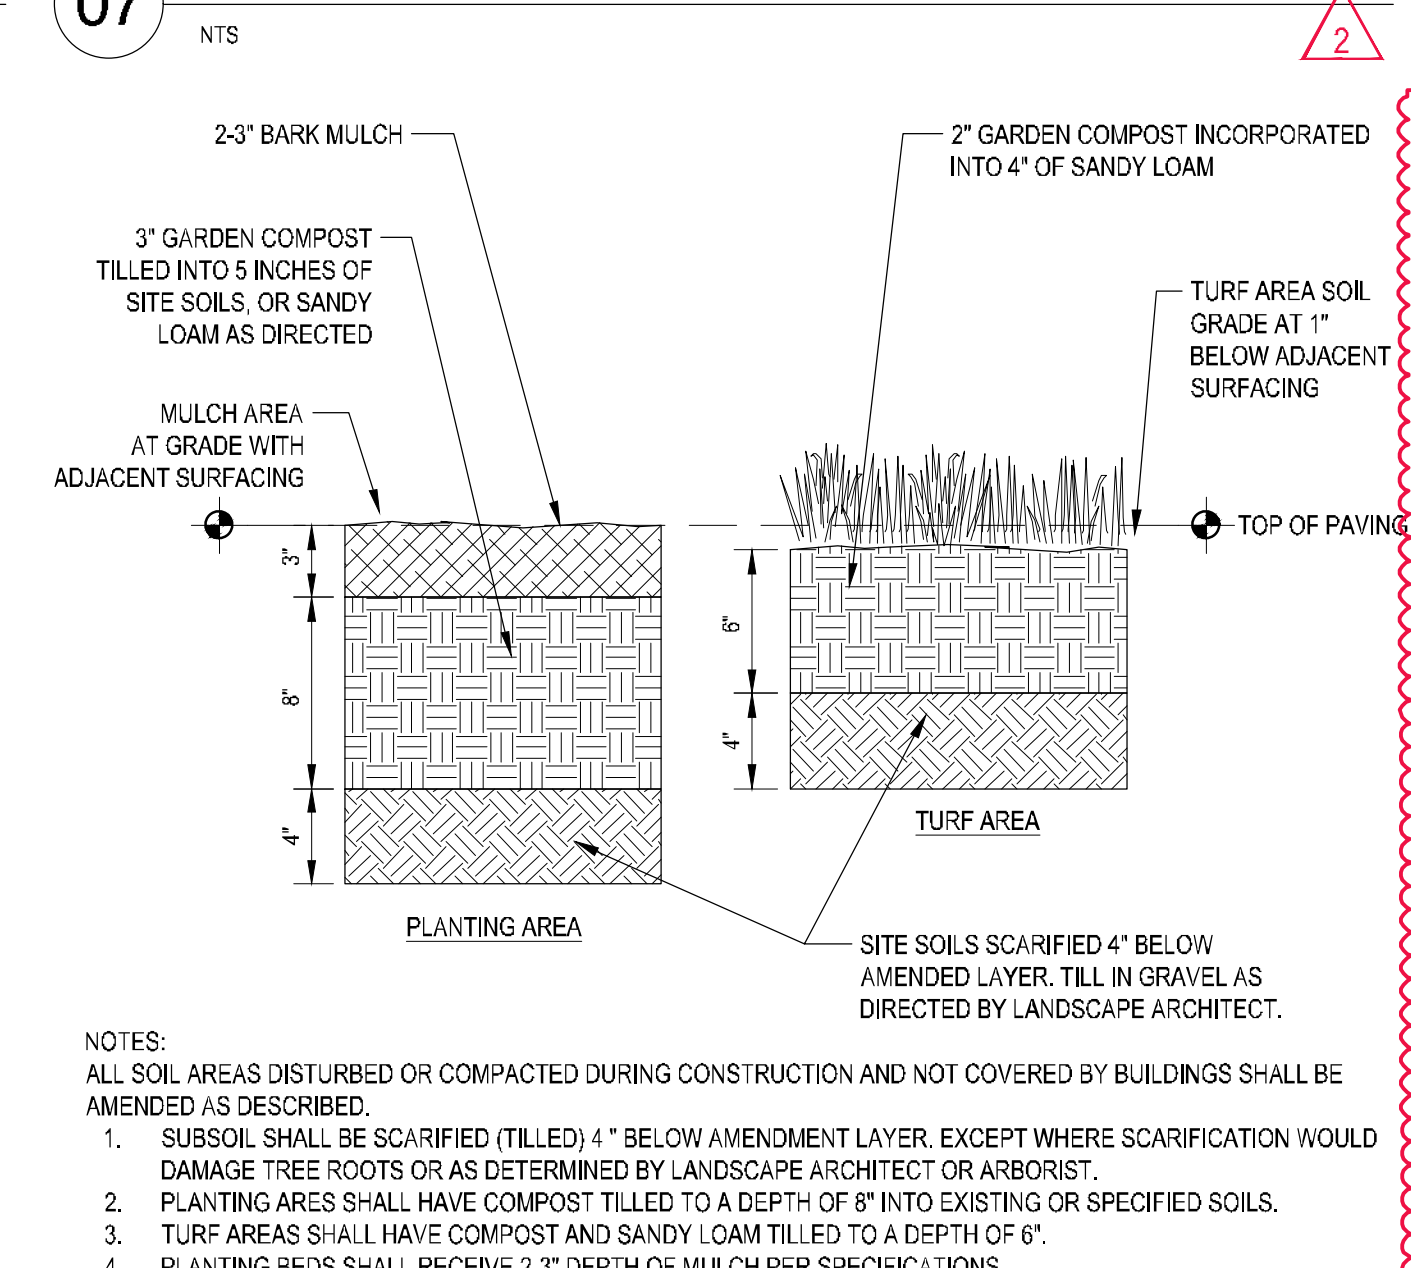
07

NTS

2

2-3" BARK MULCH

3" GARDEN COMPOST TILLED INTO 5 INCHES OF SITE SOILS, OR SANDY LOAM AS DIRECTED

MULCH AREA AT GRADE WITH ADJACENT SURFACING

2" GARDEN COMPOST INCORPORATED INTO 4" OF SANDY LOAM

TURF AREA SOIL GRADE AT 1" BELOW ADJACENT SURFACING

TOP OF PAVING

3"

8"

4"

6"

4"

TURF AREA

PLANTING AREA

SITE SOILS SCARIFIED 4" BELOW AMENDED LAYER. TILL IN GRAVEL AS DIRECTED BY LANDSCAPE ARCHITECT.

NOTES:
ALL SOIL AREAS DISTURBED OR COMPACTED DURING CONSTRUCTION AND NOT COVERED BY BUILDINGS SHALL BE AMENDED AS DESCRIBED.
1. SUBSOIL SHALL BE SCARIFIED (TILLED) 4 " BELOW AMENDMENT LAYER. EXCEPT WHERE SCARIFICATION WOULD DAMAGE TREE ROOTS OR AS DETERMINED BY LANDSCAPE ARCHITECT OR ARBORIST.
2. PLANTING ARES SHALL HAVE COMPOST TILLED TO A DEPTH OF 8" INTO EXISTING OR SPECIFIED SOILS.
3. TURF AREAS SHALL HAVE COMPOST AND SANDY LOAM TILLED TO A DEPTH OF 6".
4. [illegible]